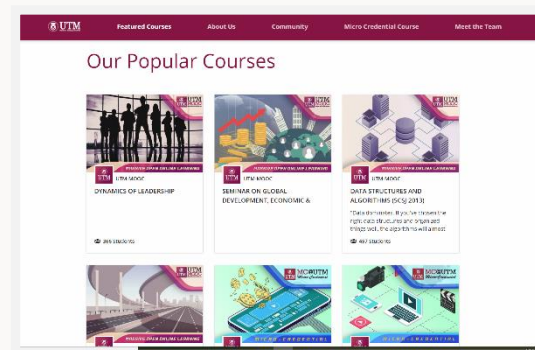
UTM Featured Courses About Us Community Micro Credential Course Meet the Team

Our Popular Courses

UTM MOOC

PENDIDIKAN TERBUKA ONLINE LEARNING

UTM MOOC

DYNAMICS OF LEADERSHIP

285 Students

UTM MOOC

PENDIDIKAN TERBUKA ONLINE LEARNING

UTM MOOC

SEMINAR ON GLOBAL DEVELOPMENT, ECONOMIC &

UTM MOOC

PENDIDIKAN TERBUKA ONLINE LEARNING

UTM MOOC

DATA STRUCTURES AND ALGORITHMS (SCSJ 2013)

"Data dominates. If you've chosen the right data structures and organized things well, the algorithms will almost

497 Students

UTM MOOC

MC@UTM Micro-Credential

MICRO CREDENTIAL

MC@UTM Micro-Credential

MICRO CREDENTIAL